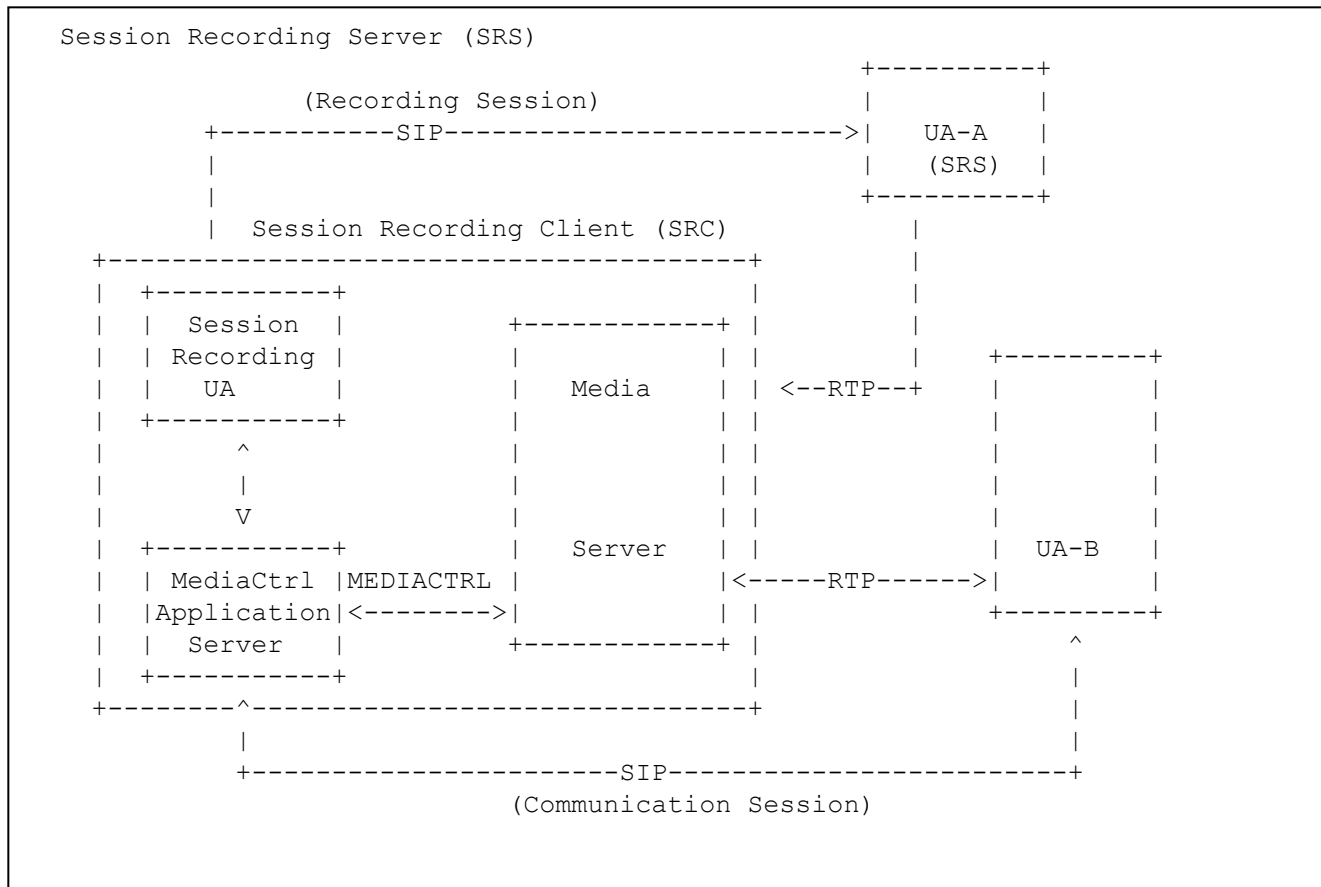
Session Recording Server (SRS)

(Recording Session)

SIP

UA-A
(SRS)

Session Recording Client (SRC)

Session
Recording
UA

Media

Server

<--RTP--+

MediaCtrl
Application
Server

MEDIACTRL
<-------->

<-----RTP------>

UA-B

SIP

(Communication Session)